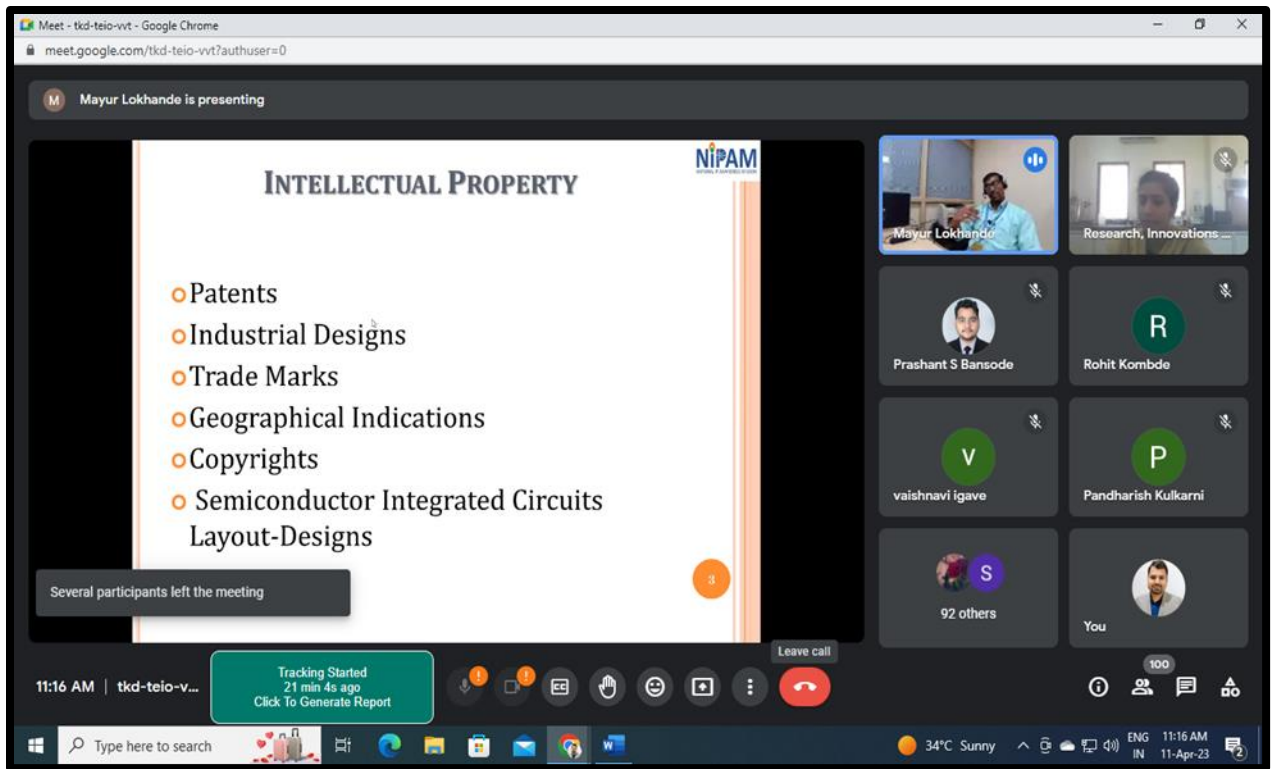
Meet - tkd-teio-vvt - Google Chrome
meet.google.com/tkd-teio-vvt?authuser=0

M Mayur Lokhande is presenting

INTELLECTUAL PROPERTY

NIPAM

Patents
Industrial Designs
Trade Marks
Geographical Indications
Copyrights
Semiconductor Integrated Circuits Layout-Designs

3

Several participants left the meeting

Mayur Lokhande
Research, Innovations ...
Prashant S Bansode
R
Rohit Kombde
V
vaishnavi igave
P
Pandharish Kulkarni
S
92 others
You

11:16 AM | tkd-teio-v...
Tracking Started
21 min 4s ago
Click To Generate Report
Leave call
100

Type here to search
34°C Sunny
ENG IN
11:16 AM
11-Apr-23
2